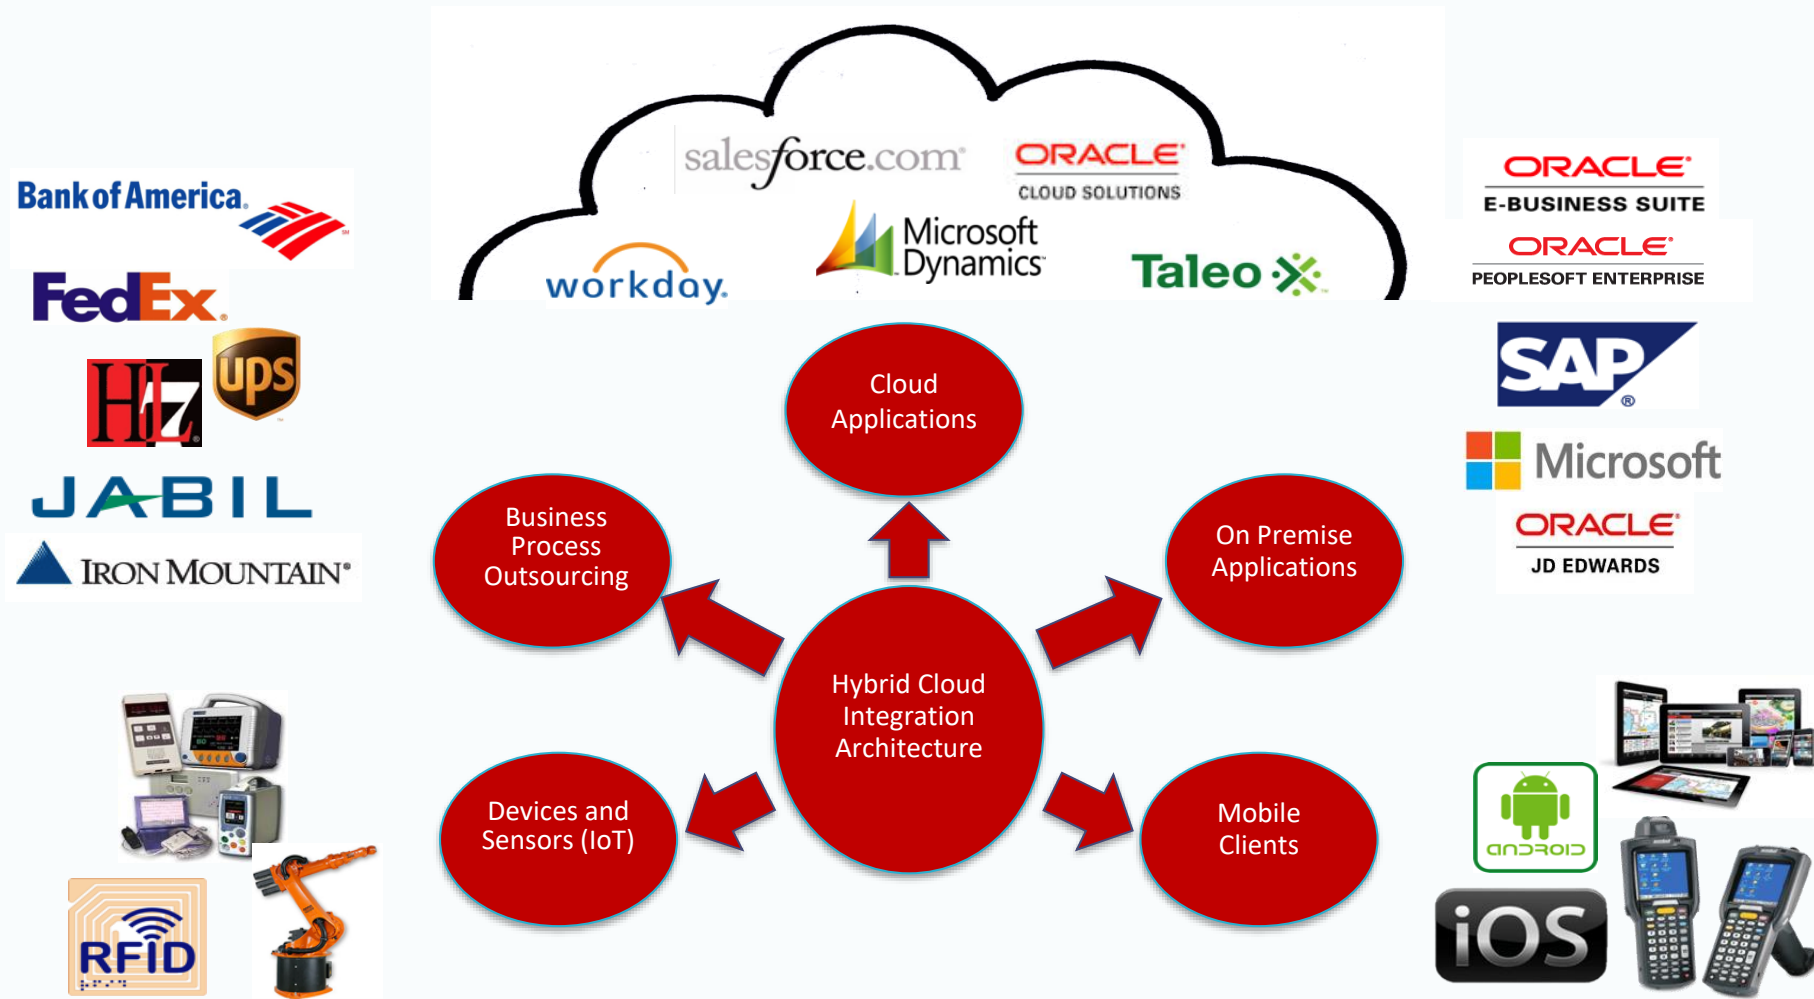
salesforce.com ORACLE CLOUD SOLUTIONS

Microsoft Dynamics

workday.

Taleo

Bank of America

FedEx

HL7

ups

JABIL

IRON MOUNTAIN

ORACLE E-BUSINESS SUITE

ORACLE PEOPLESOFT ENTERPRISE

SAP

Microsoft

ORACLE JD EDWARDS

Cloud Applications

Business Process Outsourcing

On Premise Applications

Hybrid Cloud Integration Architecture

Devices and Sensors (IoT)

Mobile Clients

RFID

android

iOS